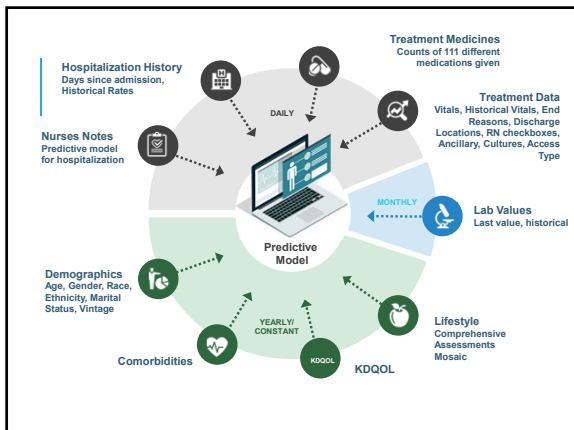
Hospitalization History
Days since admission, Historical Rates

Treatment Medicines
Counts of 111 different medications given

DAILY

Treatment Data
Vitals, Historical Vitals, End Reasons, Discharge Locations, RN checkboxes, Ancillary, Cultures, Access Type

Nurses Notes
Predictive model for hospitalization

MONTHLY

Lab Values
Last value, historical

Predictive Model

Demographics
Age, Gender, Race, Ethnicity, Marital Status, Vintage

YEARLY/ CONSTANT

Lifestyle
Comprehensive Assessments Mosaic

Comorbidities

KDQOL

KDQOL